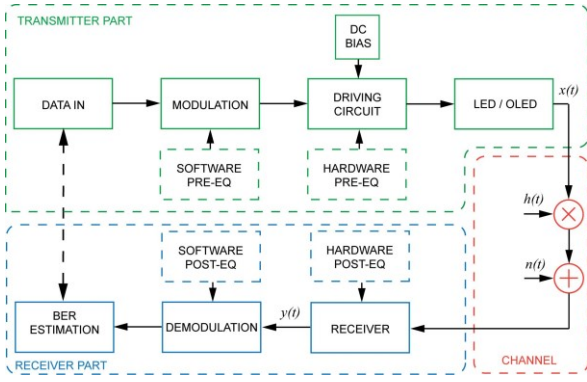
TRANSMITTER PART

DC BIAS

DATA IN

MODULATION

DRIVING CIRCUIT

LED / OLED

$x(t)$

SOFTWARE PRE-EQ

HARDWARE PRE-EQ

$h(t)$

$n(t)$

SOFTWARE POST-EQ

HARDWARE POST-EQ

BER ESTIMATION

DEMODULATION

$y(t)$

RECEIVER

RECEIVER PART

CHANNEL